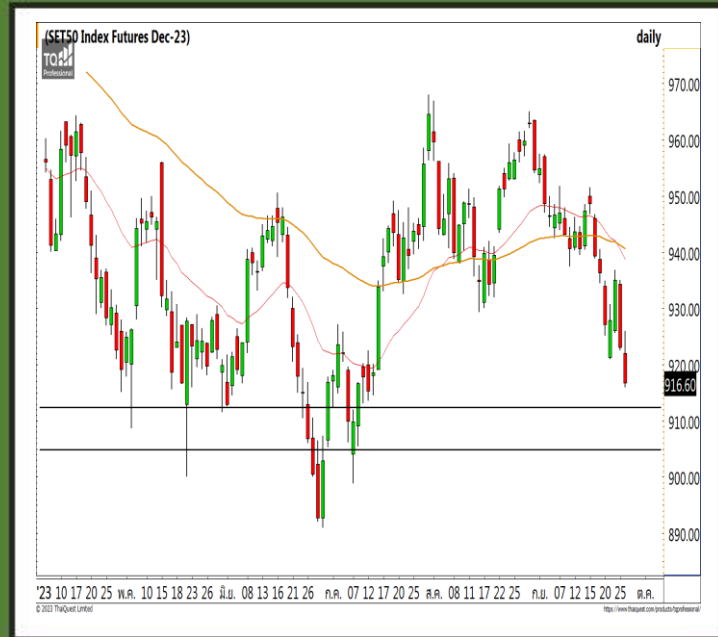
(SET50 Index Futures Dec-23)
daily
TQ
Professional
970.00
960.00
950.00
940.00
930.00
920.00
916.60
910.00
900.00
890.00
'23 10 17 20 25 พ.ค. 10 15 18 23 26 มิ.ย. 08 13 16 21 26 ก.ค. 07 12 17 20 25 ส.ค. 08 11 17 22 25 ก.ย. 07 12 15 20 25 ต.ค.
© 2023 ThaiQuest Limited
https://www.thaiquest.com/products/tqprofessional/